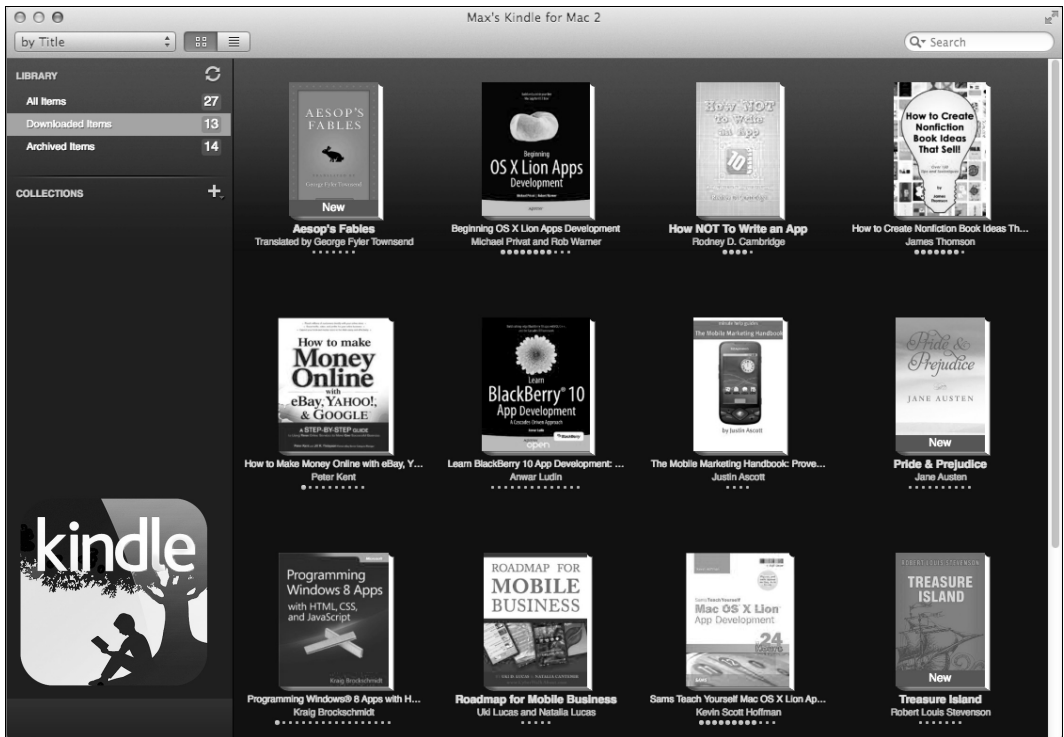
Max's Kindle for Mac 2

by Title

Search

LIBRARY

All Items 27

Downloaded Items 13

Archived Items 14

COLLECTIONS

kindle

AESOP'S FABLES

George Fyler Townsend

New

Aesop's Fables
Translated by George Fyler Townsend

Beginning OS X Lion Apps Development

Beginning OS X Lion Apps Development
Michael Privat and Rob Warner

How NOT to Write an App

How NOT To Write an App
Rodney D. Cambridge

How to Create Nonfiction Book Ideas That Sell!

How to Create Nonfiction Book Ideas Th...
James Thomson

How to make Money Online with eBay, YAHOO!, & GOOGLE

A STEP-BY-STEP GUIDE

How to Make Money Online with eBay, Y...
Peter Kent

Learn BlackBerry® 10 App Development

Learn BlackBerry 10 App Development: ...
Anwar Ludin

The Mobile Marketing Handbook

by Justin Ascott

The Mobile Marketing Handbook: Prove...
Justin Ascott

Pride & Prejudice

JANE AUSTEN

New

Pride & Prejudice
Jane Austen

Programming Windows 8 Apps with HTML, CSS, and JavaScript

Kraig Brockschmidt

Programming Windows® 8 Apps with H...
Kraig Brockschmidt

ROADMAP FOR MOBILE BUSINESS

Roadmap for Mobile Business
Uki Lucas and Natalia Lucas

Sams Teach Yourself Mac OS X Lion App Development

24

Sams Teach Yourself Mac OS X Lion Ap...
Kevin Scott Hoffman

ROBERT LOUIS STEVENSON

TREASURE ISLAND

New

Treasure Island
Robert Louis Stevenson